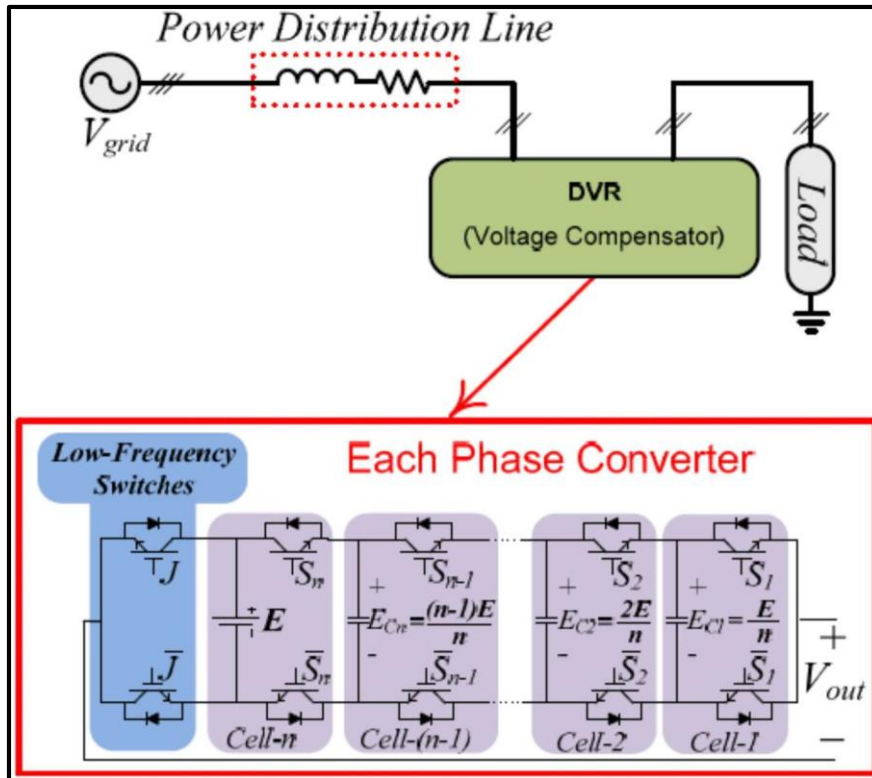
Power Distribution Line

$V_{grid}$

DVR

(Voltage Compensator)

Load

Each Phase Converter

Low-Frequency Switches

$J$

$\bar{J}$

$E$

$S_n$

$\bar{S}_n$

Cell-n

$S_{n-1}$

$E_{Cn}=\frac{(n-1)E}{n}$

$\bar{S}_{n-1}$

Cell-(n-1)

$S_2$

$E_{C2}=\frac{2E}{n}$

$\bar{S}_2$

Cell-2

$S_1$

$E_{C1}=\frac{E}{n}$

$\bar{S}_1$

Cell-1

+

-

+

-

+

-

+

$V_{out}$

−